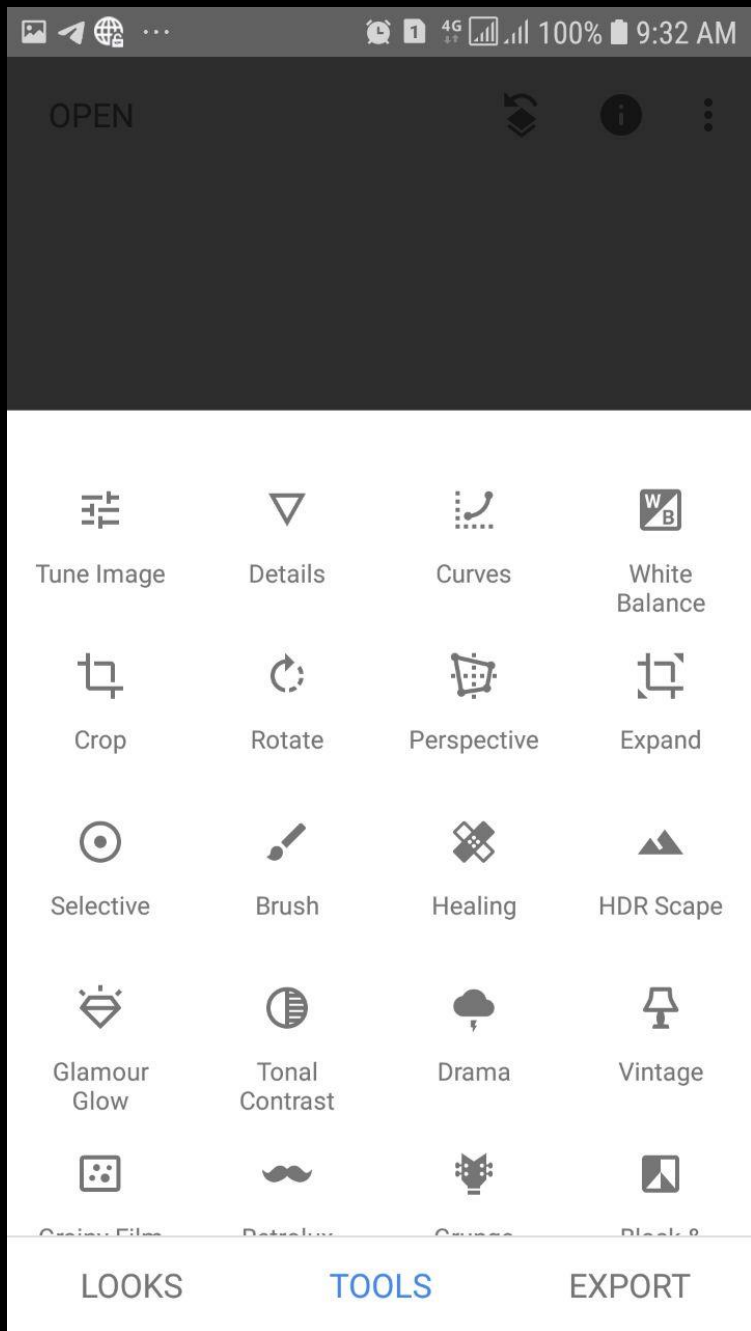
··· 4G 100% 9:32 AM

OPEN

Tune Image
Details
Curves
W B
White Balance

Crop
Rotate
Perspective
Expand

Selective
Brush
Healing
HDR Scape

Glamour Glow
Tonal Contrast
Drama
Vintage

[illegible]
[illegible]
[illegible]
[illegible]

LOOKS
TOOLS
EXPORT